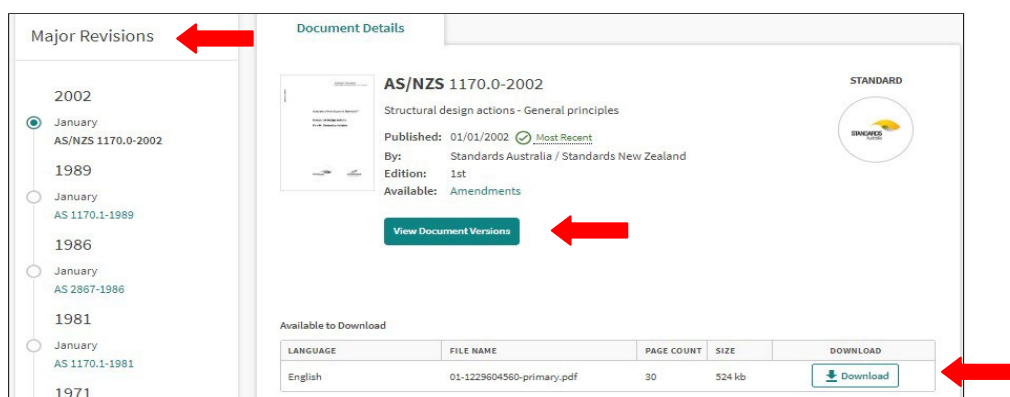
Major Revisions

2002
January
AS/NZS 1170.0-2002

1989
January
AS 1170.1-1989

1986
January
AS 2867-1986

1981
January
AS 1170.1-1981

1971

Document Details

AS/NZS 1170.0-2002

Structural design actions - General principles

Published: 01/01/2002 Most Recent
By: Standards Australia / Standards New Zealand
Edition: 1st
Available: Amendments

STANDARD

STANDARDS Australia

View Document Versions

Available to Download

| LANGUAGE | FILE NAME | PAGE COUNT | SIZE | DOWNLOAD |
|---|---|---|---|---|
| English | 01-1229604560-primary.pdf | 30 | 524 kb | Download |